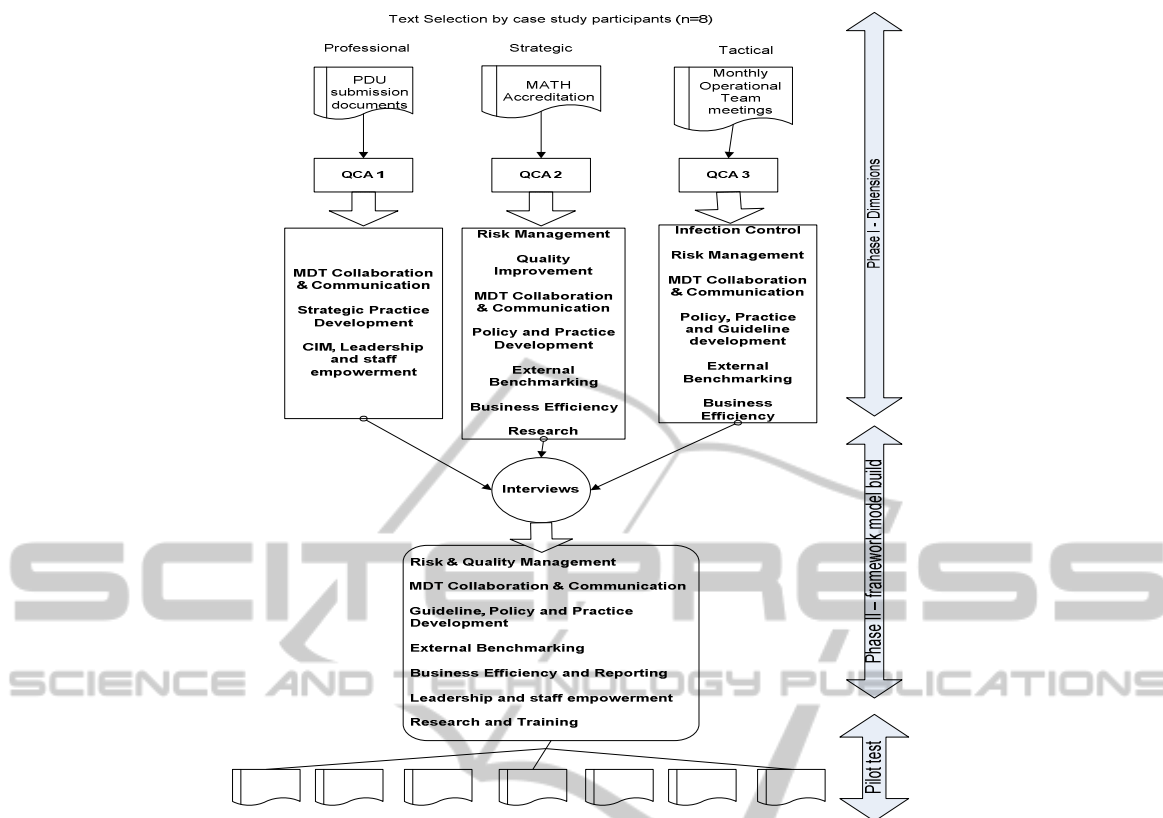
Text Selection by case study participants (n=8)

Professional

Strategic

Tactical

PDU submission documents

MATH Accreditation

Monthly Operational Team meetings

QCA 1

QCA 2

QCA 3

MDT Collaboration & Communication

Strategic Practice Development

CIM, Leadership and staff empowerment

Risk Management

Quality Improvement

MDT Collaboration & Communication

Policy and Practice Development

External Benchmarking

Business Efficiency

Research

Infection Control

Risk Management

MDT Collaboration & Communication

Policy, Practice and Guideline development

External Benchmarking

Business Efficiency

Phase I - Dimensions

Interviews

Risk & Quality Management

MDT Collaboration & Communication

Guideline, Policy and Practice Development

External Benchmarking

Business Efficiency and Reporting

Leadership and staff empowerment

Research and Training

Phase II – framework model build

Pilot test

SCITEPRESS
SCIENCE AND TECHNOLOGY PUBLICATIONS